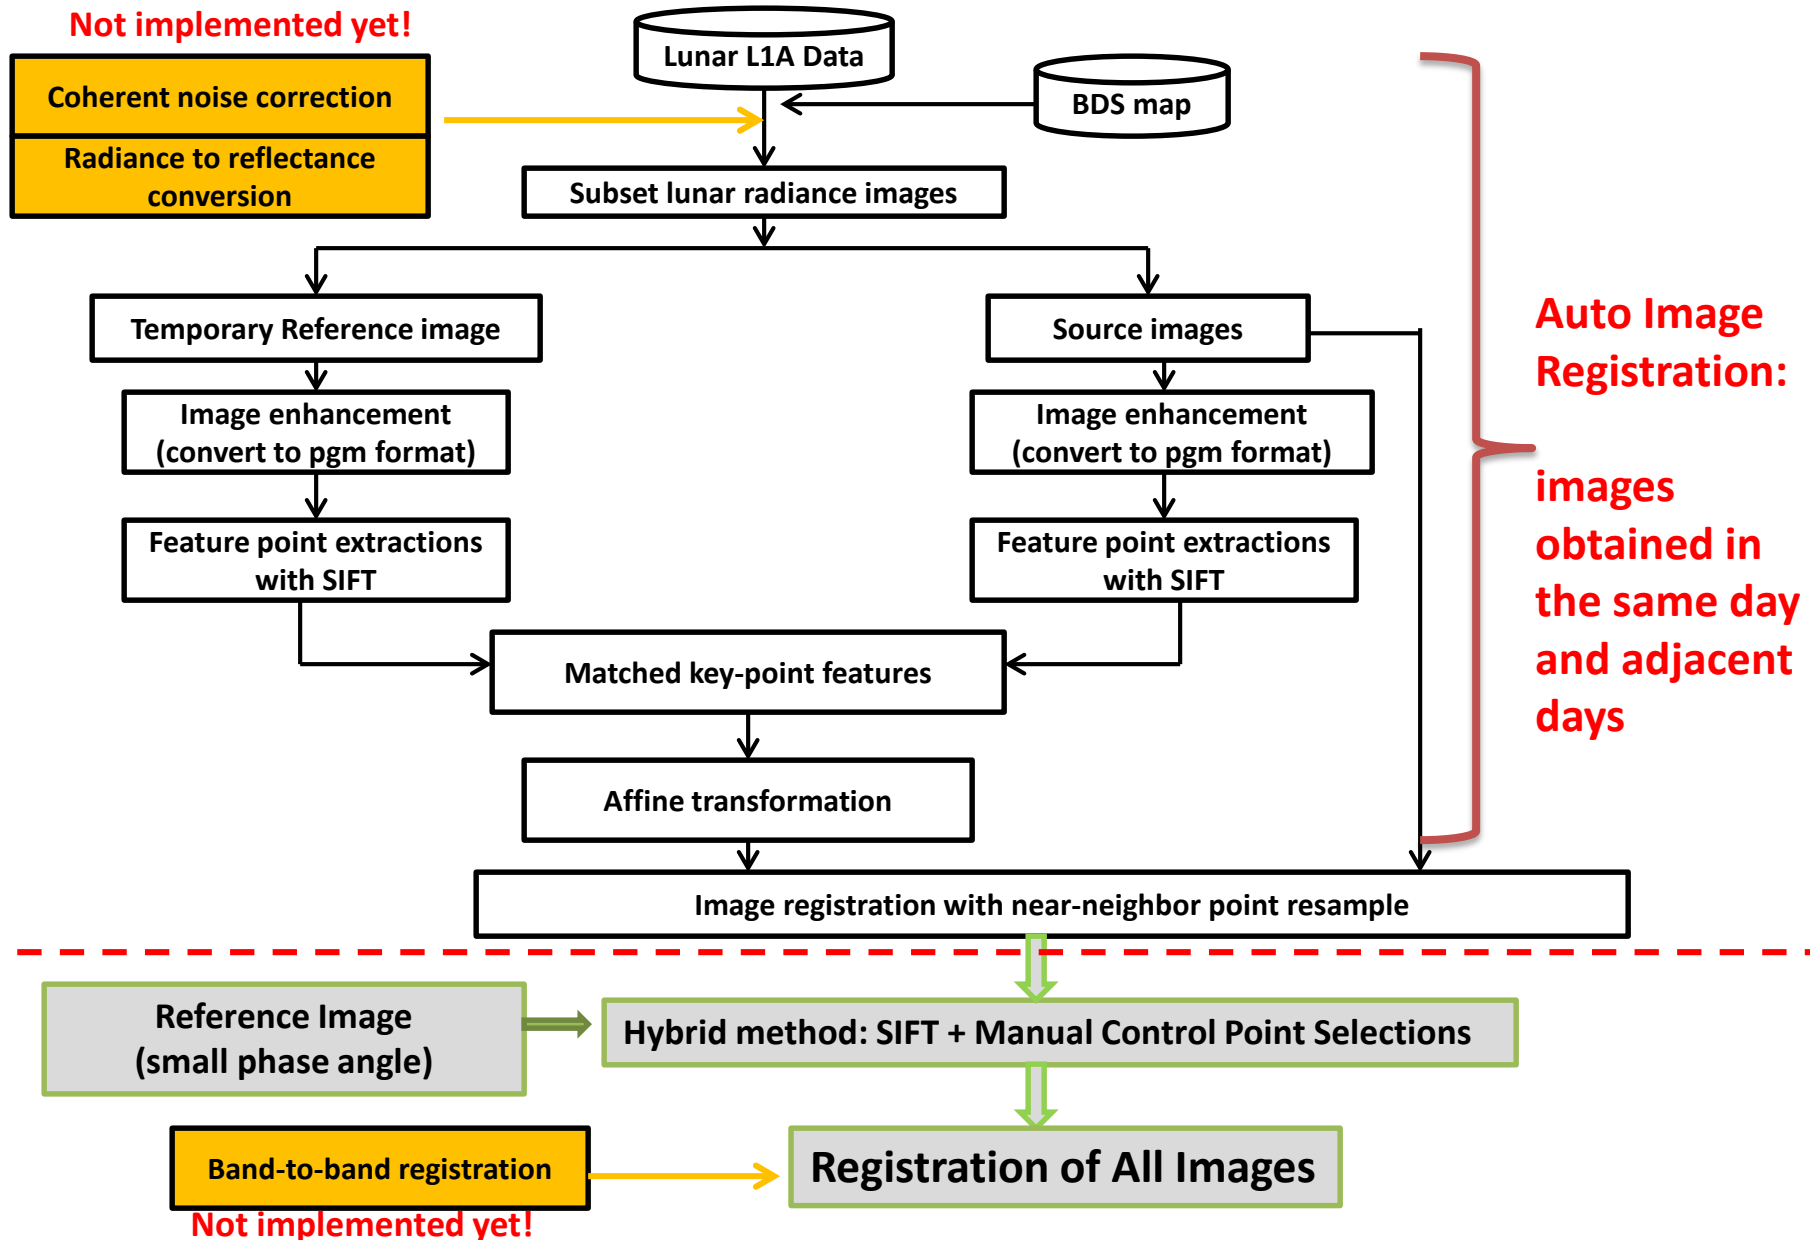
Not implemented yet!

Coherent noise correction

Radiance to reflectance conversion

Lunar L1A Data

BDS map

Subset lunar radiance images

Temporary Reference image

Source images

Image enhancement (convert to pgm format)

Image enhancement (convert to pgm format)

Feature point extractions with SIFT

Feature point extractions with SIFT

Matched key-point features

Affine transformation

Image registration with near-neighbor point resample

Auto Image Registration:

images obtained in the same day and adjacent days

Reference Image (small phase angle)

Hybrid method: SIFT + Manual Control Point Selections

Band-to-band registration

Not implemented yet!

Registration of All Images